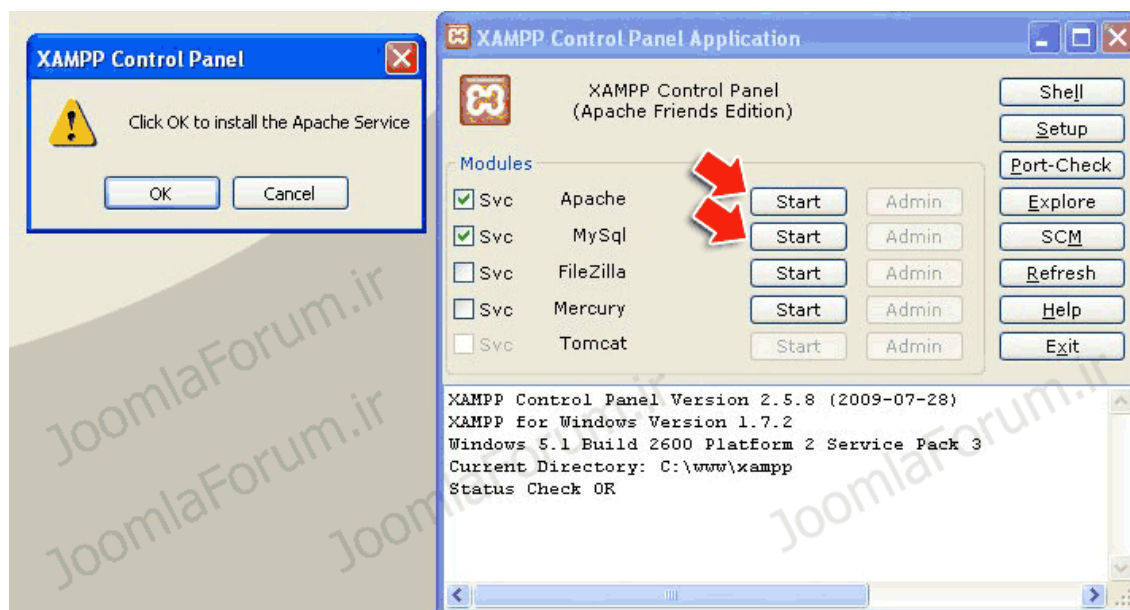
XAMPP Control Panel

Click OK to install the Apache Service

OK Cancel

XAMPP Control Panel Application

XAMPP Control Panel
(Apache Friends Edition)

Shell
Setup
Port-Check
Explore
SCM
Refresh
Help
Exit

Modules

| | | | |
|---|---|---|---|
| Svc | Apache | Start | Admin |
| Svc | MySql | Start | Admin |
| Svc | FileZilla | Start | Admin |
| Svc | Mercury | Start | Admin |
| Svc | Tomcat | Start | Admin |

XAMPP Control Panel Version 2.5.8 (2009-07-28)
XAMPP for Windows Version 1.7.2
Windows 5.1 Build 2600 Platform 2 Service Pack 3
Current Directory: C:\www\xampp
Status Check OK

JoomlaForum.ir
JoomlaForum.ir
JoomlaForum.ir
JoomlaForum.ir